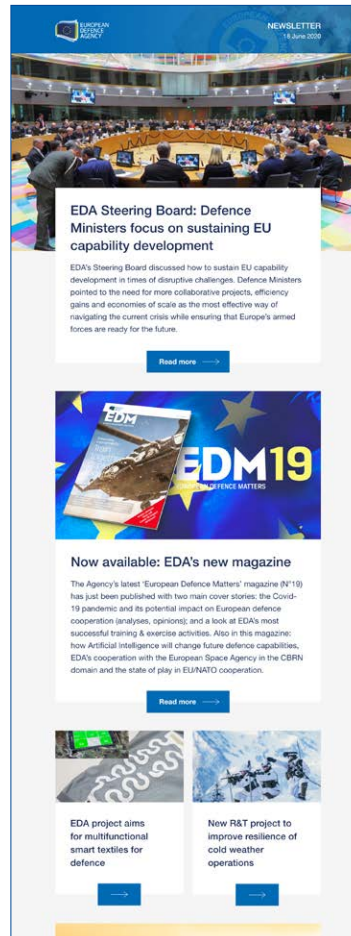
EUROPEAN DEFENCE AGENCY

NEWSLETTER
18 June 2020

EDA Steering Board: Defence Ministers focus on sustaining EU capability development

EDA's Steering Board discussed how to sustain EU capability development in times of disruptive challenges. Defence Ministers pointed to the need for more collaborative projects, efficiency gains and economies of scale as the most effective way of navigating the current crisis while ensuring that Europe's armed forces are ready for the future.

Read more

EDM

EDM19
EUROPEAN DEFENCE MATTERS

Now available: EDA's new magazine

The Agency's latest 'European Defence Matters' magazine (N°19) has just been published with two main cover stories: the Covid-19 pandemic and its potential impact on European defence cooperation (analyses, opinions); and a look at EDA's most successful training & exercise activities. Also in this magazine: how Artificial Intelligence will change future defence capabilities, EDA's cooperation with the European Space Agency in the CBRN domain and the state of play in EU/NATO cooperation.

Read more

EDA project aims for multifunctional smart textiles for defence

New R&T project to improve resilience of cold weather operations